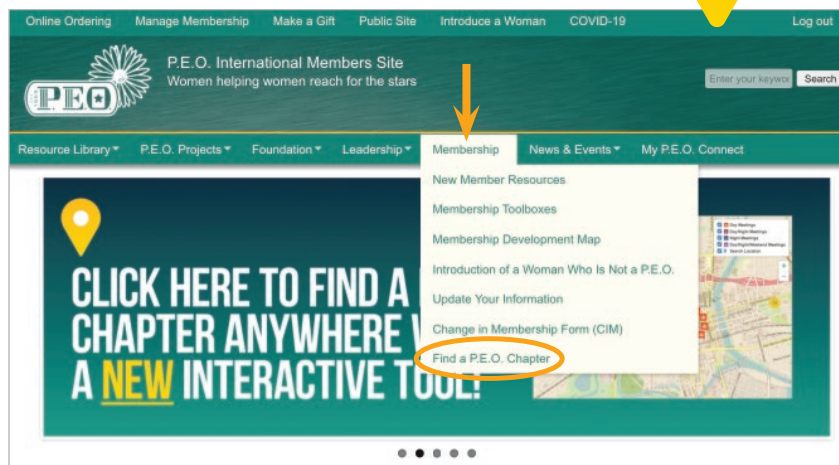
Online Ordering Manage Membership Make a Gift Public Site Introduce a Woman COVID-19 Log out

P.E.O. International Members Site
Women helping women reach for the stars

PEO

Enter your keywo Search

Resource Library ▾ P.E.O. Projects ▾ Foundation ▾ Leadership ▾ Membership News & Events ▾ My P.E.O. Connect

New Member Resources
Membership Toolboxes
Membership Development Map
Introduction of a Woman Who Is Not a P.E.O.
Update Your Information
Change in Membership Form (CIM)
Find a P.E.O. Chapter

CLICK HERE TO FIND A
CHAPTER ANYWHERE W
A NEW INTERACTIVE TOOL!